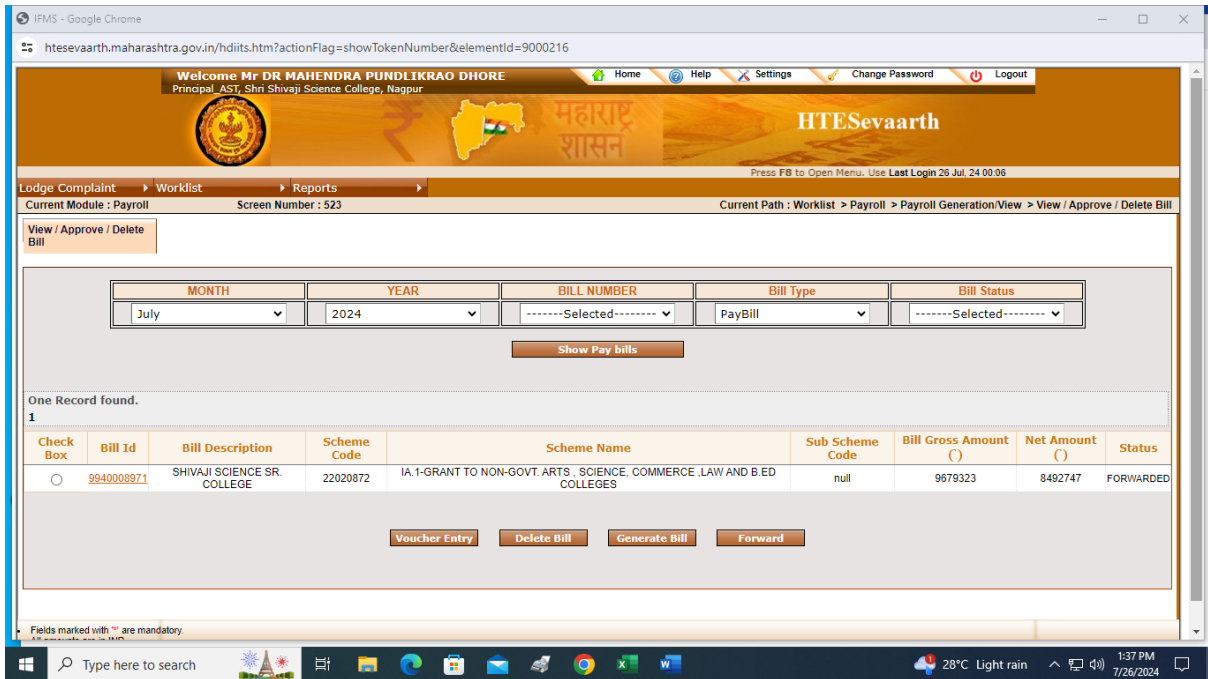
IFMS - Google Chrome

htesevaarth.maharashtra.gov.in/hdiits.htm?actionFlag=showTokenNumber&elementId=9000216

Welcome Mr DR MAHENDRA PUNDLIKRAO DHORE
Principal_AST, Shri Shivaji Science College, Nagpur

Home Help Settings Change Password Logout

महाराष्ट्र शासन

HTESevaarth

Press F8 to Open Menu. Use Last Login 26 Jul, 24 00:06

Lodge Complaint Worklist Reports

Current Module : Payroll Screen Number : 523 Current Path : Worklist > Payroll > Payroll Generation/View > View / Approve / Delete Bill

View / Approve / Delete Bill

| MONTH | YEAR | BILL NUMBER | Bill Type | Bill Status |
|---|---|---|---|---|
| July | 2024 | -------Selected-------- | PayBill | -------Selected-------- |

Show Pay bills

One Record found.
1

| Check Box | Bill Id | Bill Description | Scheme Code | Scheme Name | Sub Scheme Code | Bill Gross Amount () | Net Amount () | Status |
|---|---|---|---|---|---|---|---|---|
|  | 9940008971 | SHIVAJI SCIENCE SR. COLLEGE | 22020872 | IA.1-GRANT TO NON-GOVT. ARTS , SCIENCE, COMMERCE ,LAW AND B.ED COLLEGES | null | 9679323 | 8492747 | FORWARDED |

Voucher Entry Delete Bill Generate Bill Forward

Fields marked with '*' are mandatory.
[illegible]

Type here to search

28°C Light rain

1:37 PM
7/26/2024